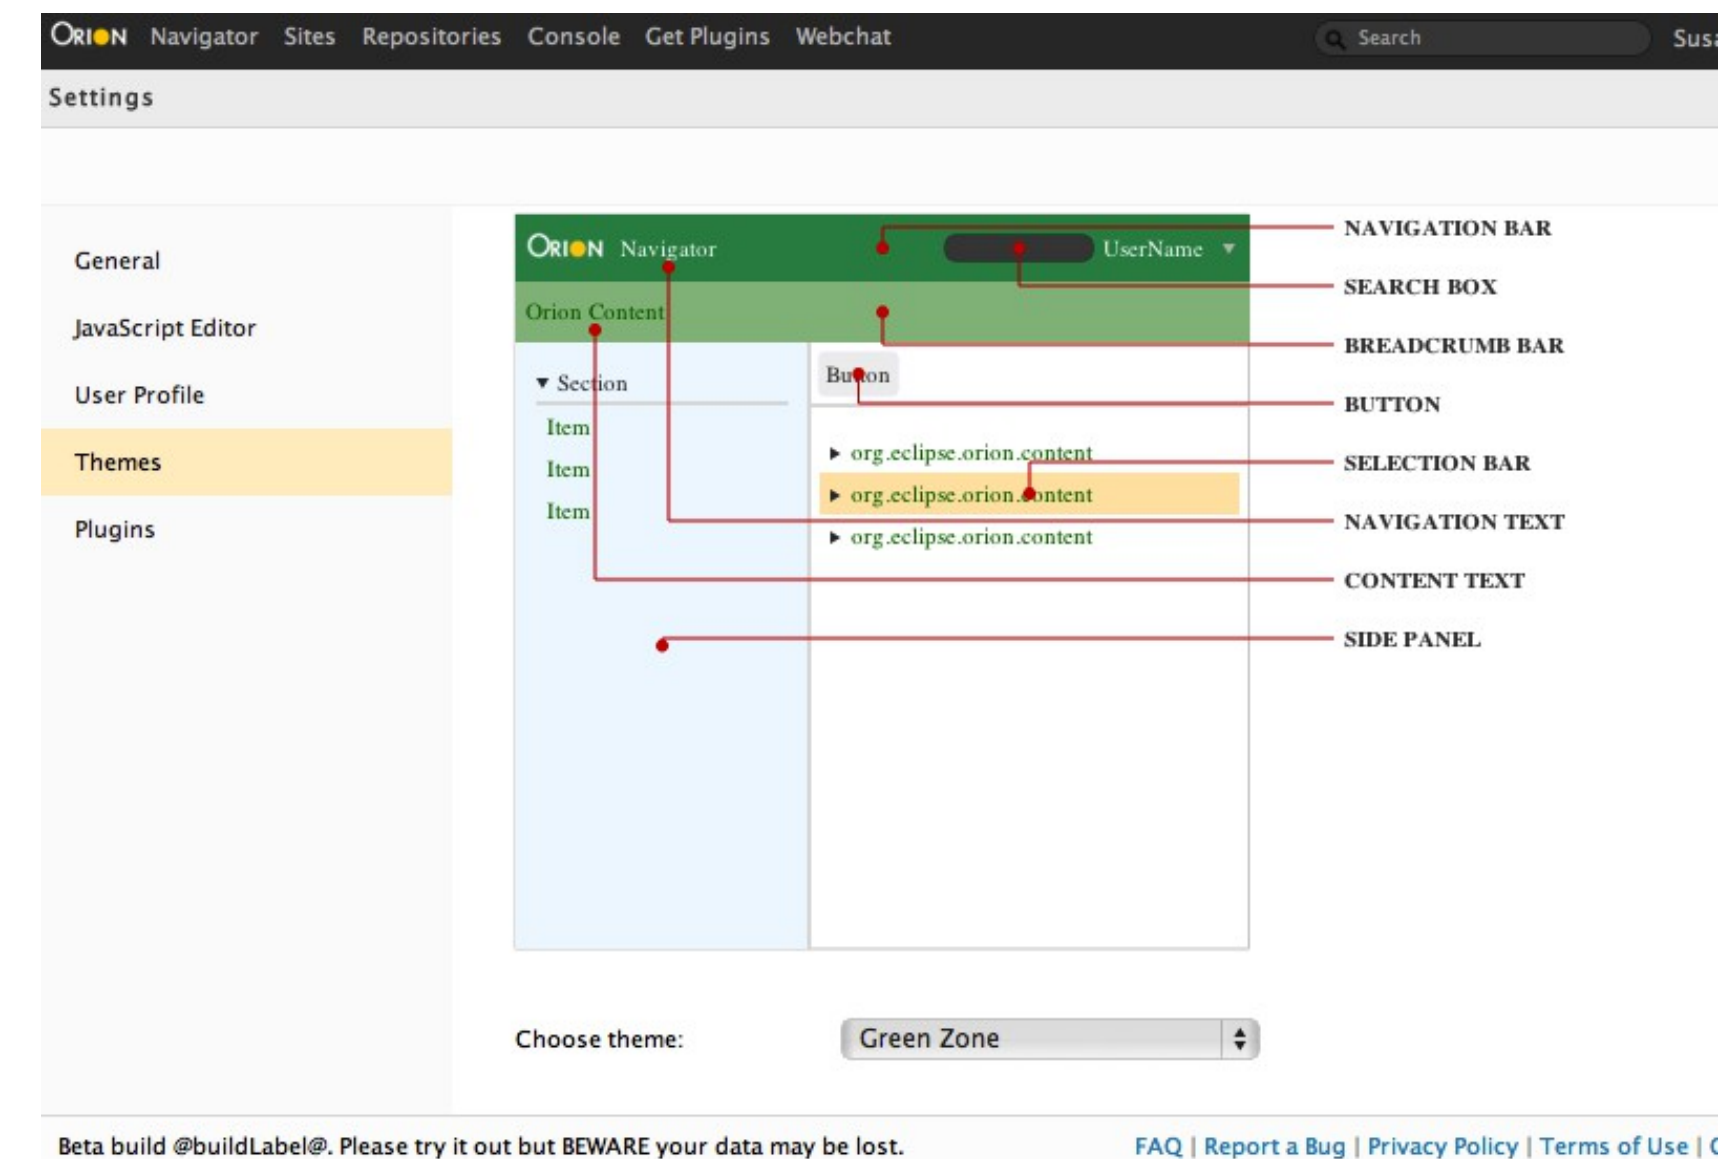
ORION Navigator Sites Repositories Console Get Plugins Webchat Search Sus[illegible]

Settings

General

JavaScript Editor

User Profile

Themes

Plugins

ORION Navigator UserName

Orion Content

▾ Section

Item

Item

Item

Button

▸ org.eclipse.orion.content

▸ org.eclipse.orion.content

▸ org.eclipse.orion.content

NAVIGATION BAR

SEARCH BOX

BREADCRUMB BAR

BUTTON

SELECTION BAR

NAVIGATION TEXT

CONTENT TEXT

SIDE PANEL

Choose theme: Green Zone

Beta build @buildLabel@. Please try it out but BEWARE your data may be lost.

FAQ | Report a Bug | Privacy Policy | Terms of Use | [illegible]